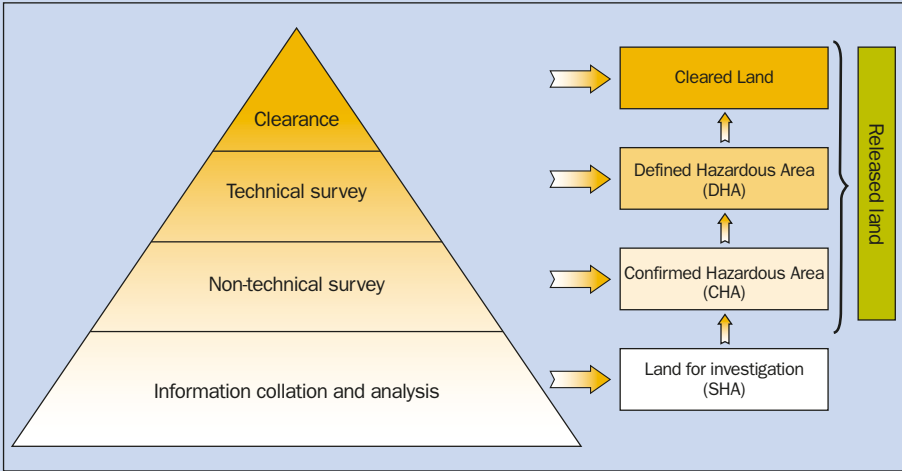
Clearance

Technical survey

Non-technical survey

Information collation and analysis

Cleared Land

Defined Hazardous Area (DHA)

Confirmed Hazardous Area (CHA)

Land for investigation (SHA)

Released land